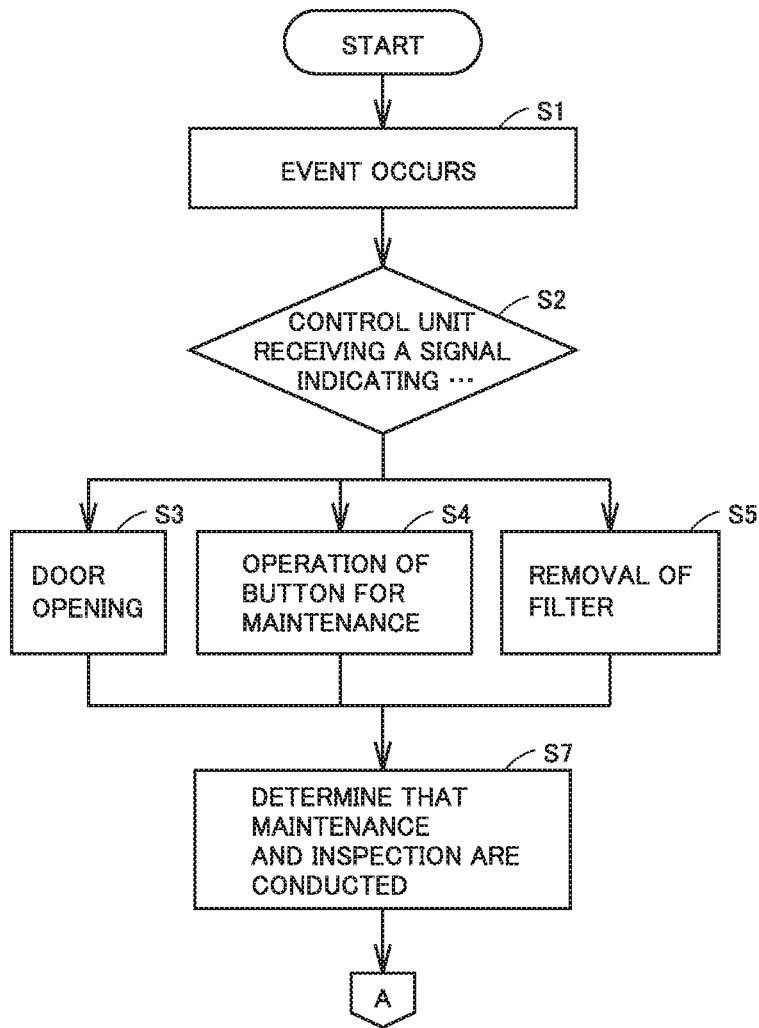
START

S1

EVENT OCCURS

S2

CONTROL UNIT RECEIVING A SIGNAL INDICATING ···

S3

DOOR OPENING

S4

OPERATION OF BUTTON FOR MAINTENANCE

S5

REMOVAL OF FILTER

S7

DETERMINE THAT MAINTENANCE AND INSPECTION ARE CONDUCTED

A